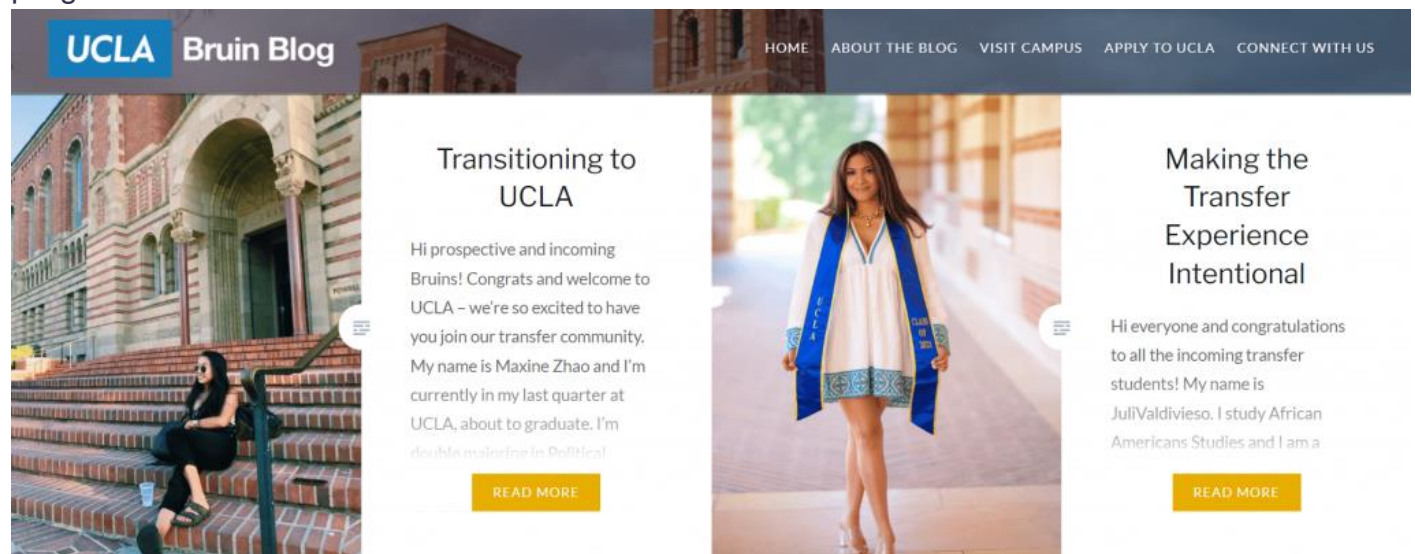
UCLA Bruin Blog

HOME ABOUT THE BLOG VISIT CAMPUS APPLY TO UCLA CONNECT WITH US

Transitioning to UCLA

Hi prospective and incoming Bruins! Congrats and welcome to UCLA – we're so excited to have you join our transfer community. My name is Maxine Zhao and I'm currently in my last quarter at UCLA, about to graduate. I'm double majoring in Political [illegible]

READ MORE

UCLA

CLASS OF 2023

Making the Transfer Experience Intentional

Hi everyone and congratulations to all the incoming transfer students! My name is JuliValdivieso. I study African Americans Studies and I am a

READ MORE